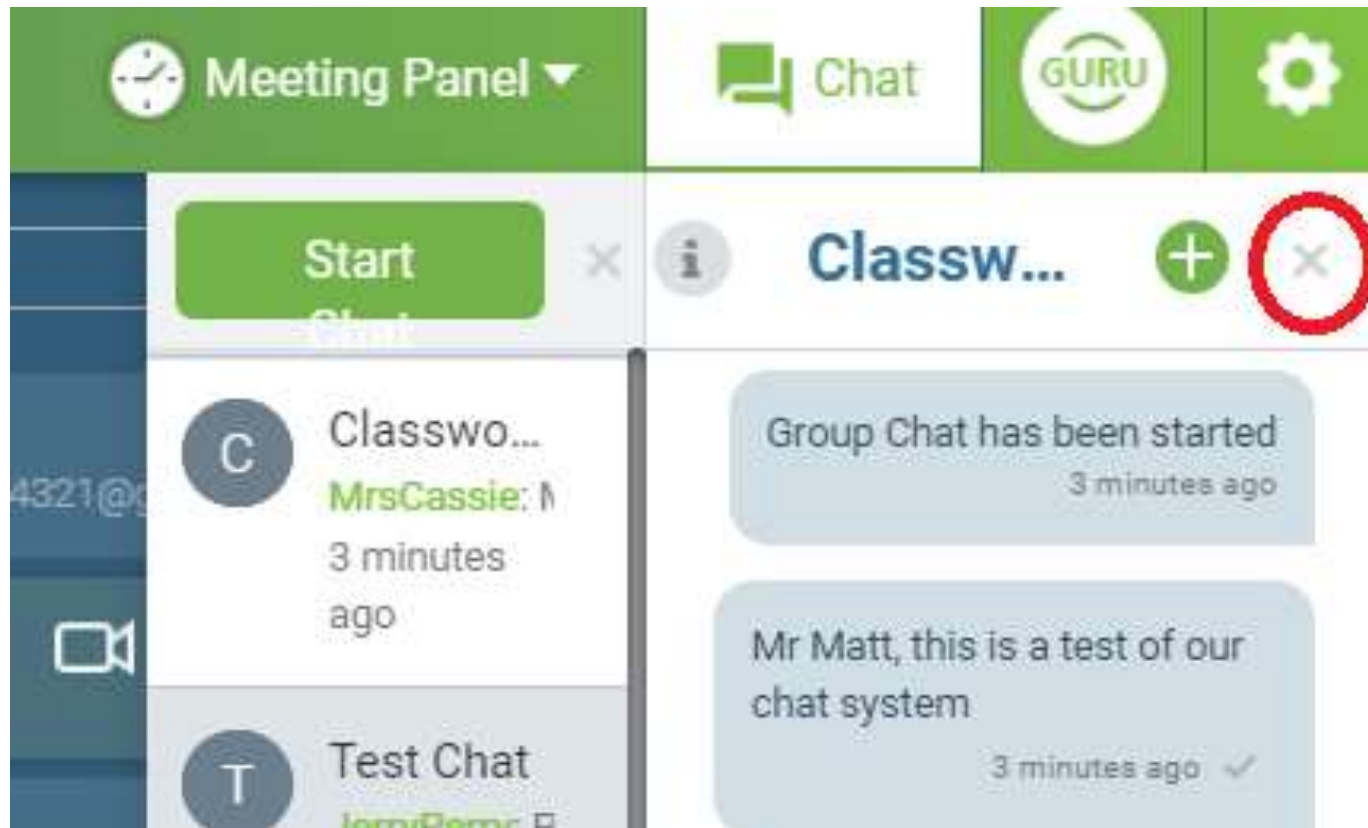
Meeting Panel

Chat

GURU

Start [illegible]

Classw...

4321@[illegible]

C

Classwo...

MrsCassie: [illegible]

3 minutes ago

T

Test Chat

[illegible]

Group Chat has been started

3 minutes ago

Mr Matt, this is a test of our chat system

3 minutes ago